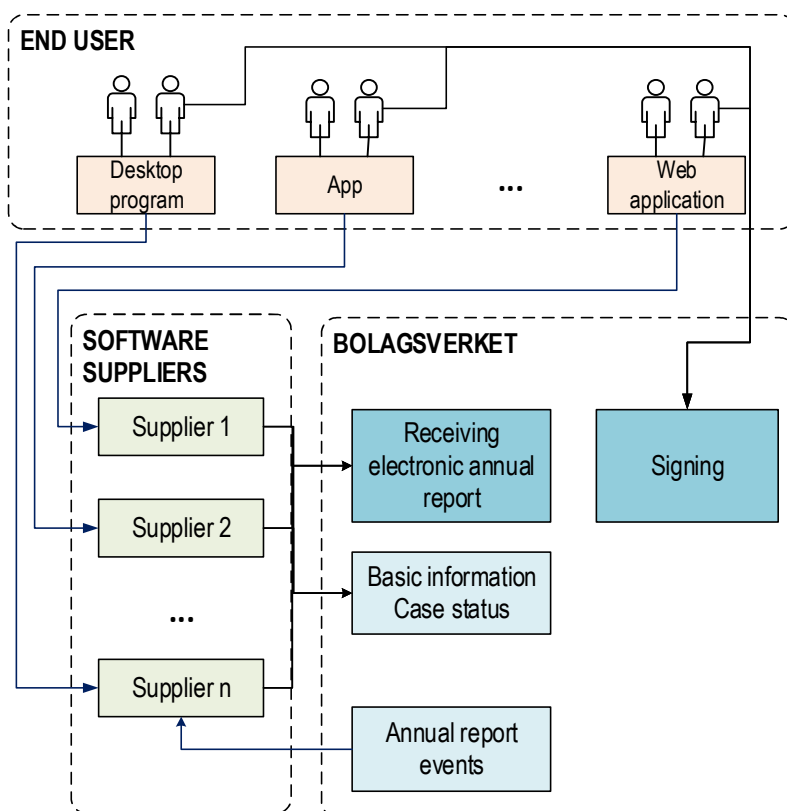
END USER

Desktop program

App

...

Web application

SOFTWARE SUPPLIERS

Supplier 1

Supplier 2

...

Supplier n

BOLAGSVERKET

Receiving electronic annual report

Signing

Basic information
Case status

Annual report events